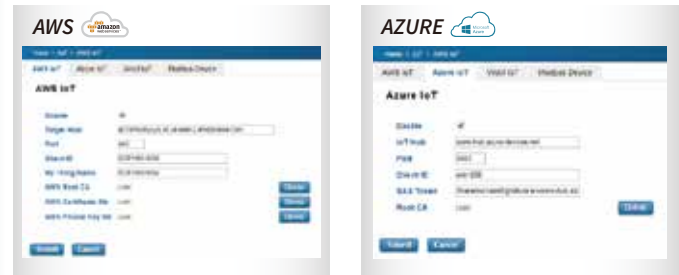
AWS

amazon web services

Home | IoT | AWS IoT

AWS IoT | Azure IoT | Vistal IoT | Modbus Device

AWS IoT

Enable

Target Host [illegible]

Port 8883

Client ID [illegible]

My Thing Name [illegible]

AWS Root CA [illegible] Delete

AWS Certificate file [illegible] Delete

AWS Private Key file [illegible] Delete

Submit Cancel

AZURE

Microsoft Azure

Home | IoT | Azure IoT

AWS IoT | Azure IoT | Vistal IoT | Modbus Device

Azure IoT

Enable

IoT hub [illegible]

Port 8883

Client ID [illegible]

SAS Token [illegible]

Root CA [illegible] Delete

Submit Cancel